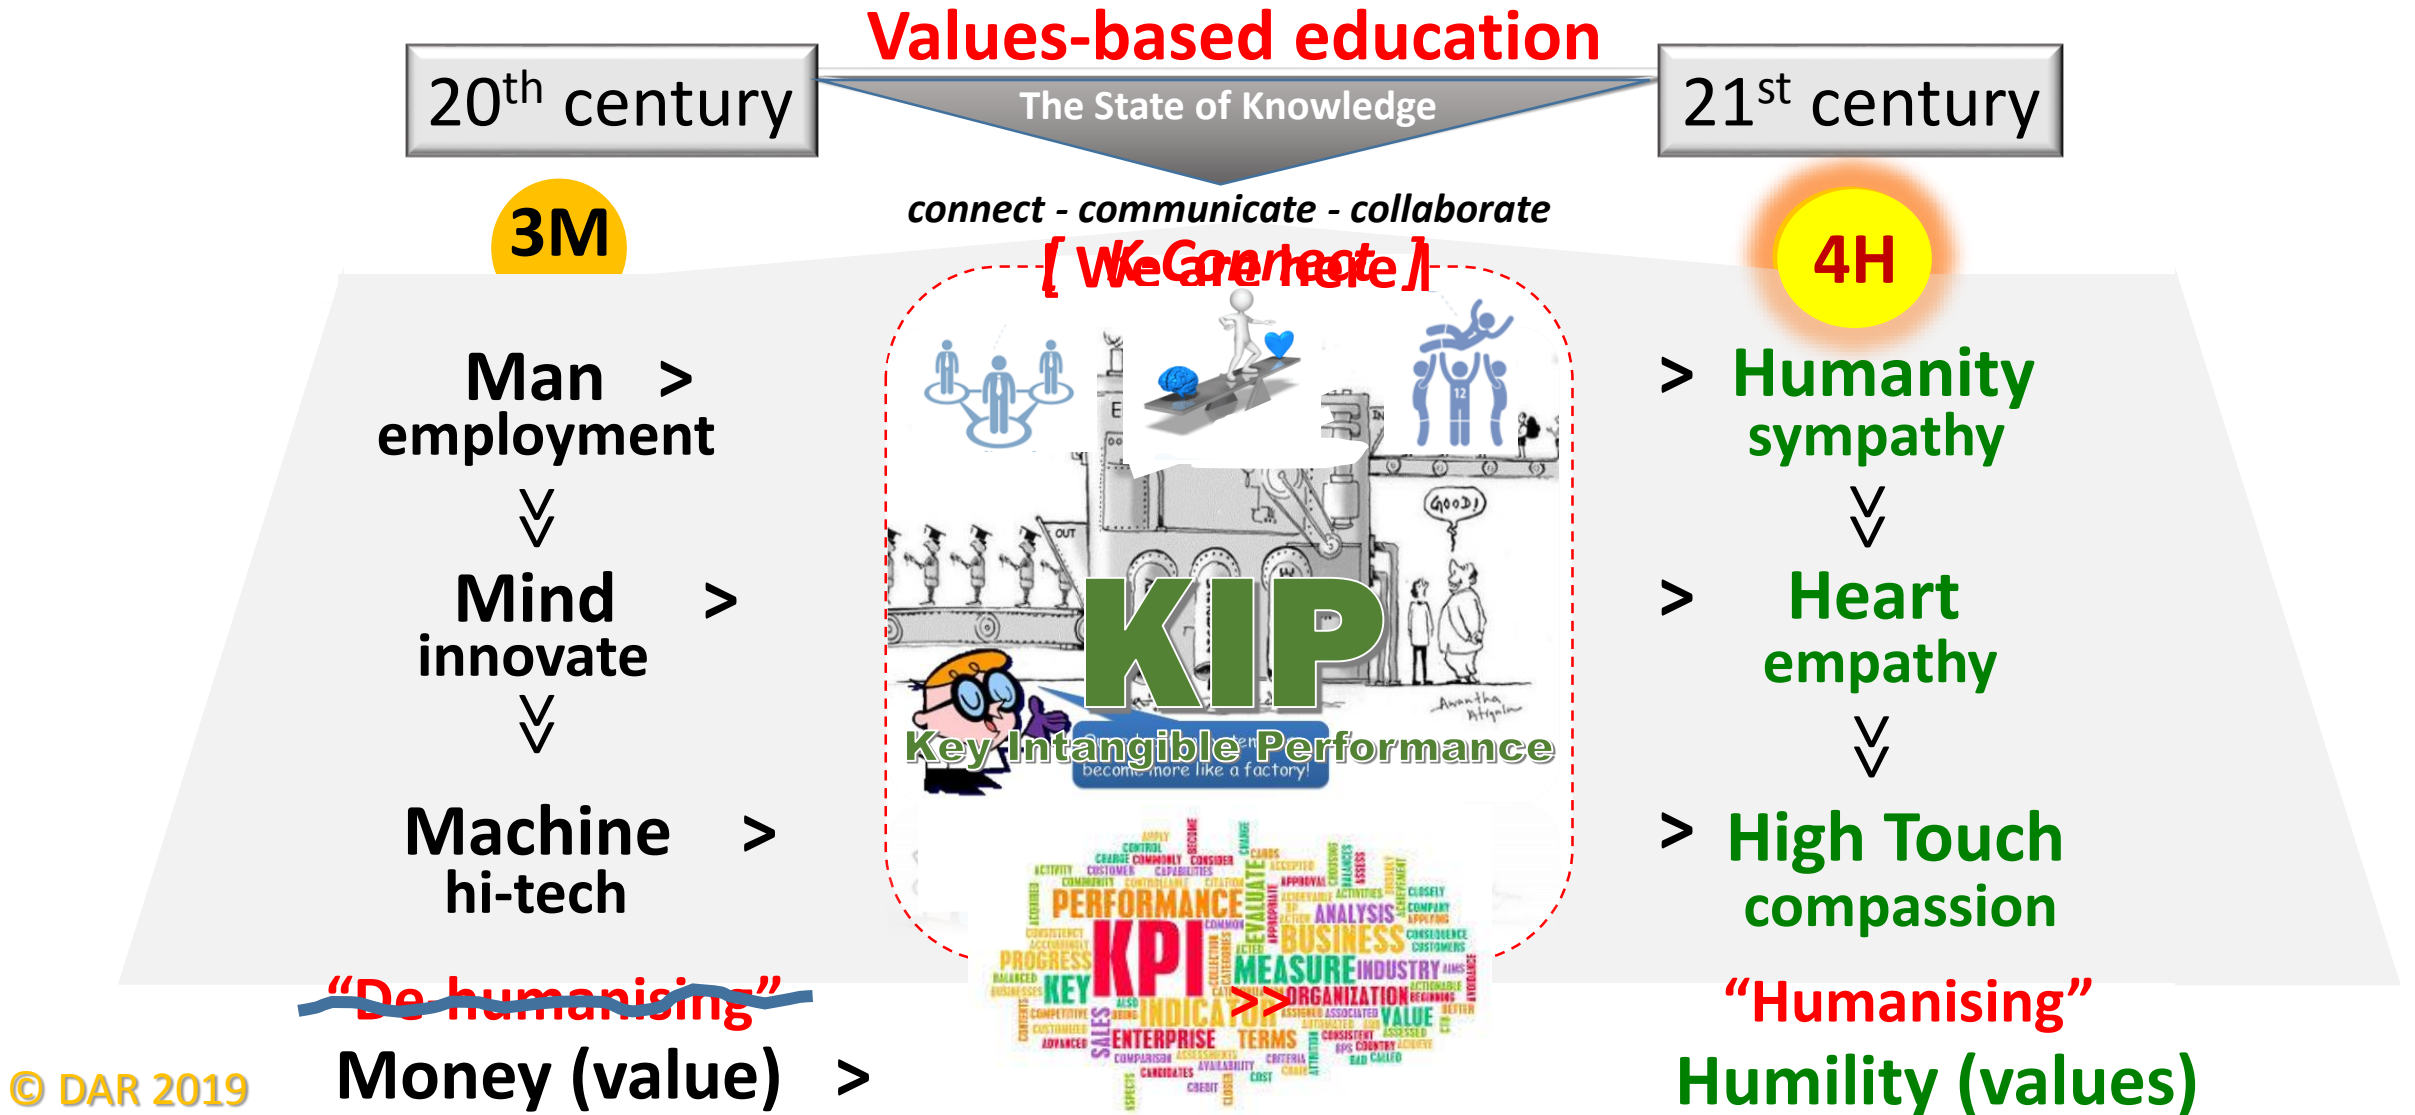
Values-based education

20$^{th}$ century

The State of Knowledge

21$^{st}$ century

3M

connect - communicate - collaborate

[ We are here ]

K-Connect

4H

Man >
employment

V
V

Mind >
innovate

V
V

Machine >
hi-tech

GOOD!

KIP

Key Intangible Performance

become more like a factory!

> Humanity
sympathy

V
V

> Heart
empathy

V
V

> High Touch
compassion

PERFORMANCE KPI MEASURE BUSINESS ANALYSIS PROGRESS KEY INDICATOR ORGANIZATION ENTERPRISE TERMS VALUE SALES INDUSTRY

"De-humanising"

>>

"Humanising"

© DAR 2019

Money (value) >

Humility (values)